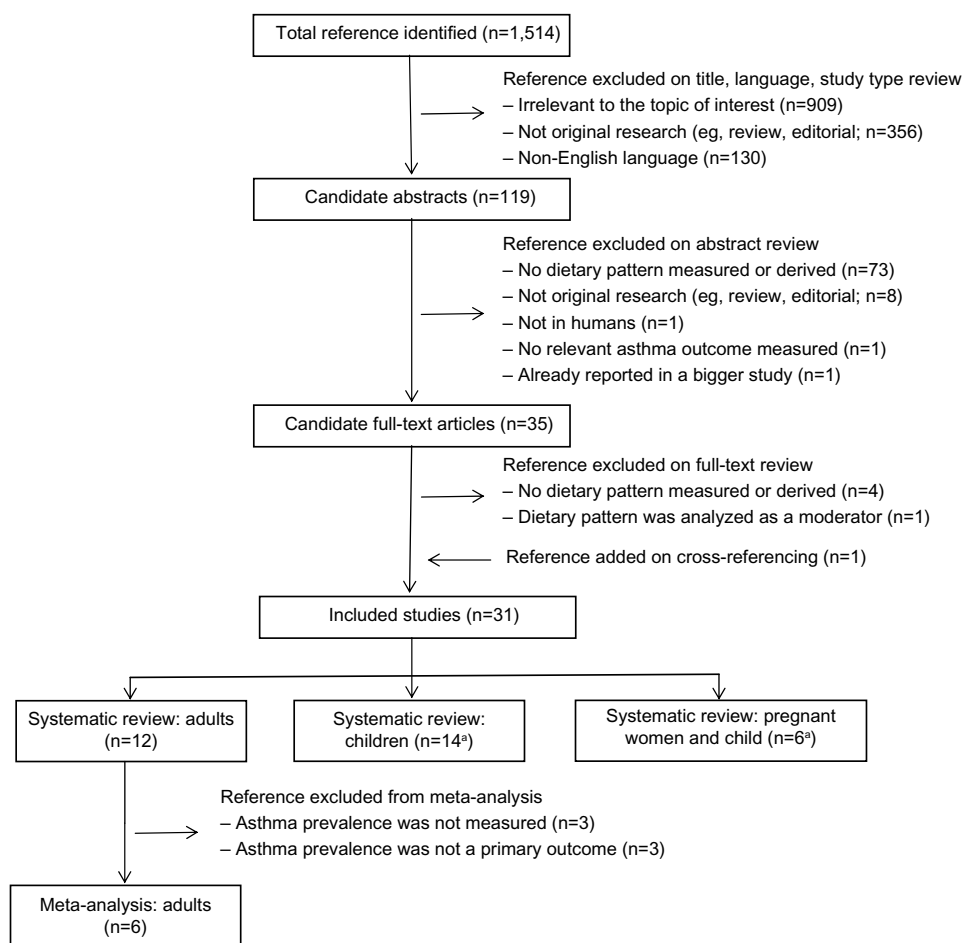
Total reference identified (n=1,514)

Reference excluded on title, language, study type review
– Irrelevant to the topic of interest (n=909)
– Not original research (eg, review, editorial; n=356)
– Non-English language (n=130)

Candidate abstracts (n=119)

Reference excluded on abstract review
– No dietary pattern measured or derived (n=73)
– Not original research (eg, review, editorial; n=8)
– Not in humans (n=1)
– No relevant asthma outcome measured (n=1)
– Already reported in a bigger study (n=1)

Candidate full-text articles (n=35)

Reference excluded on full-text review
– No dietary pattern measured or derived (n=4)
– Dietary pattern was analyzed as a moderator (n=1)

Reference added on cross-referencing (n=1)

Included studies (n=31)

Systematic review: adults (n=12)

Systematic review: children (n=14$^{a}$)

Systematic review: pregnant women and child (n=6$^{a}$)

Reference excluded from meta-analysis
– Asthma prevalence was not measured (n=3)
– Asthma prevalence was not a primary outcome (n=3)

Meta-analysis: adults (n=6)